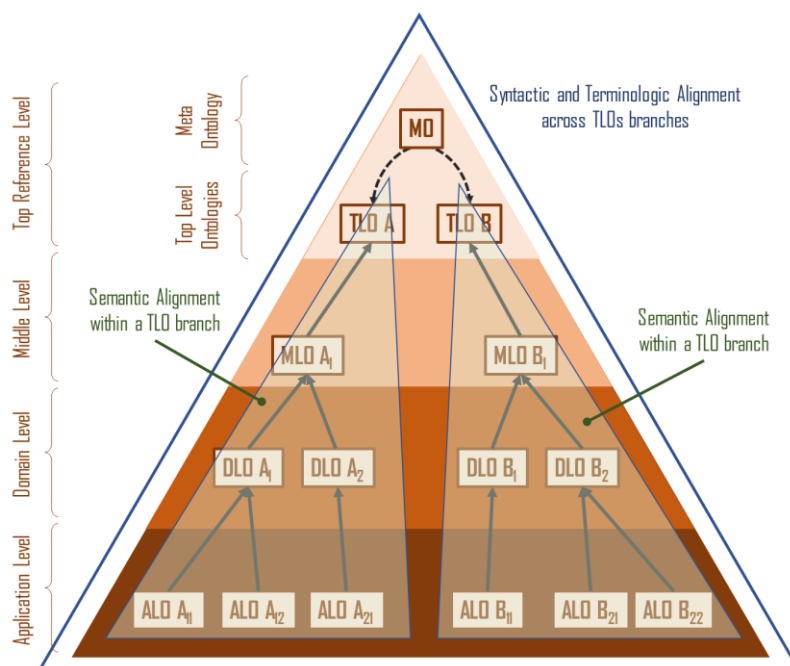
Top Reference Level
Meta Ontology
Top Level Ontologies
Middle Level
Domain Level
Application Level

MO
Syntactic and Terminologic Alignment across TLOs branches

TLO A
TLO B

Semantic Alignment within a TLO branch

Semantic Alignment within a TLO branch

MLO $A_1$
MLO $B_1$

DLO $A_1$
DLO $A_2$
DLO $B_1$
DLO $B_2$

ALO $A_{11}$
ALO $A_{12}$
ALO $A_{21}$
ALO $B_{11}$
ALO $B_{21}$
ALO $B_{22}$